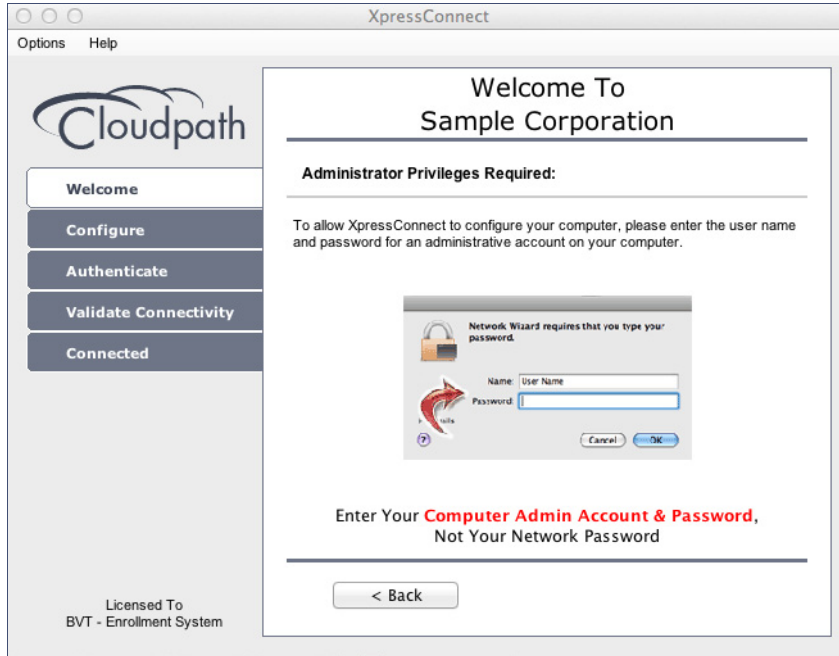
XpressConnect

Options Help

Cloudpath

Welcome
Configure
Authenticate
Validate Connectivity
Connected

Licensed To
BVT - Enrollment System

Welcome To
Sample Corporation

Administrator Privileges Required:

To allow XpressConnect to configure your computer, please enter the user name and password for an administrative account on your computer.

Network Wizard requires that you type your password.

Name: User Name
Password:
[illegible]
?
Cancel OK

Enter Your Computer Admin Account & Password,
Not Your Network Password

< Back